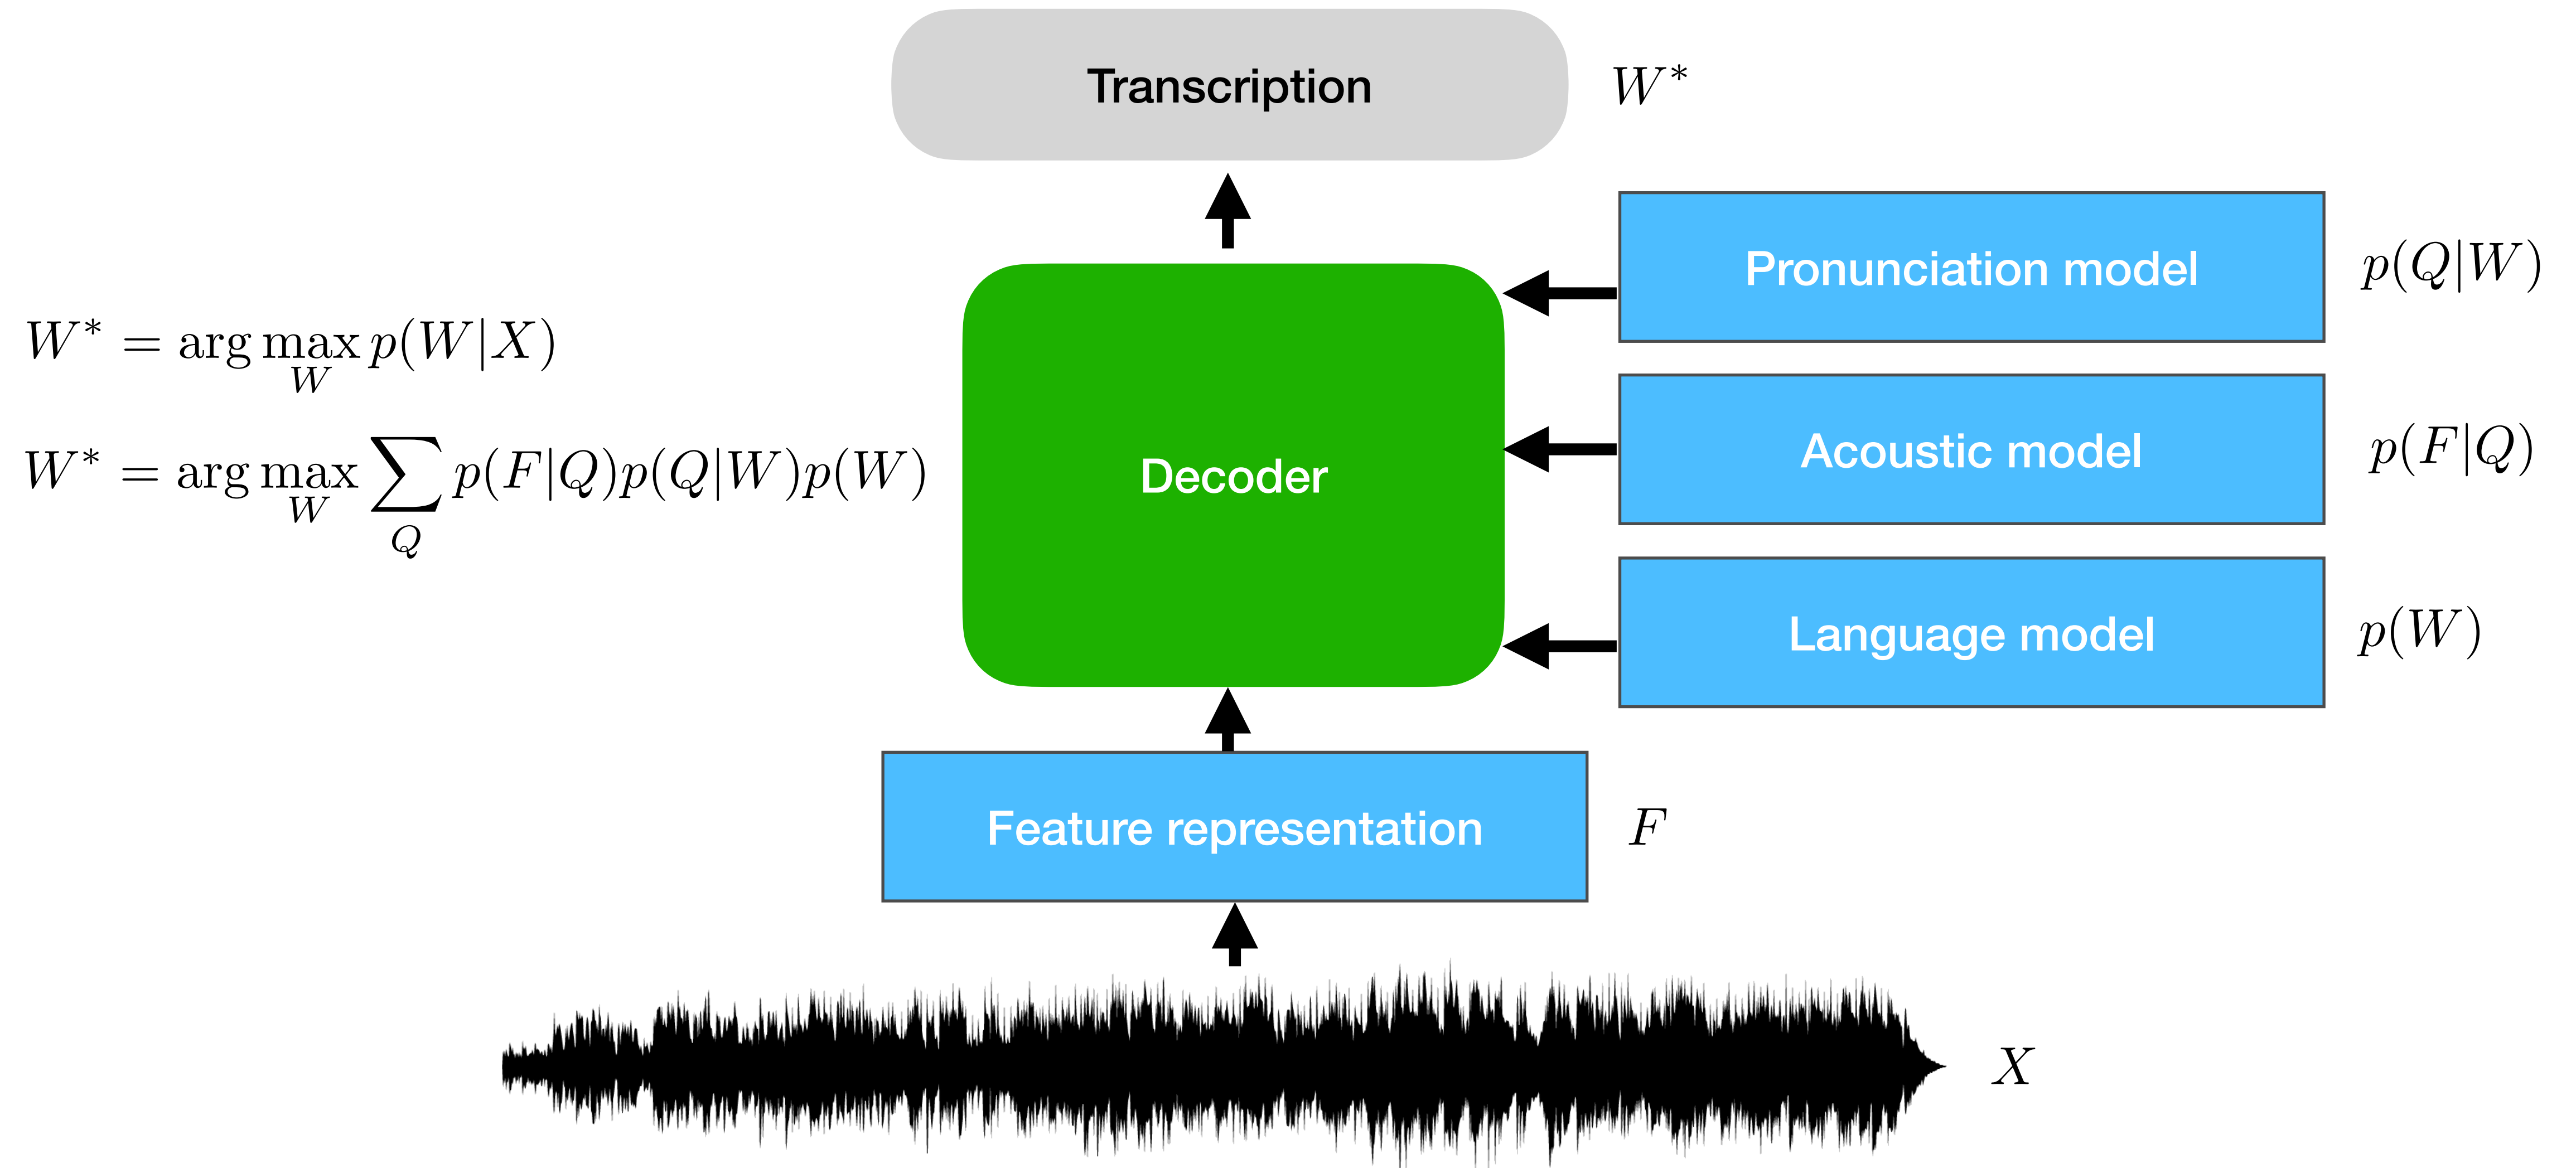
Transcription $W^*$

$W^* = \arg\max_W p(W|X)$

$W^* = \arg\max_W \sum_Q p(F|Q)p(Q|W)p(W)$

Decoder

Pronunciation model $p(Q|W)$

Acoustic model $p(F|Q)$

Language model $p(W)$

Feature representation $F$

$X$